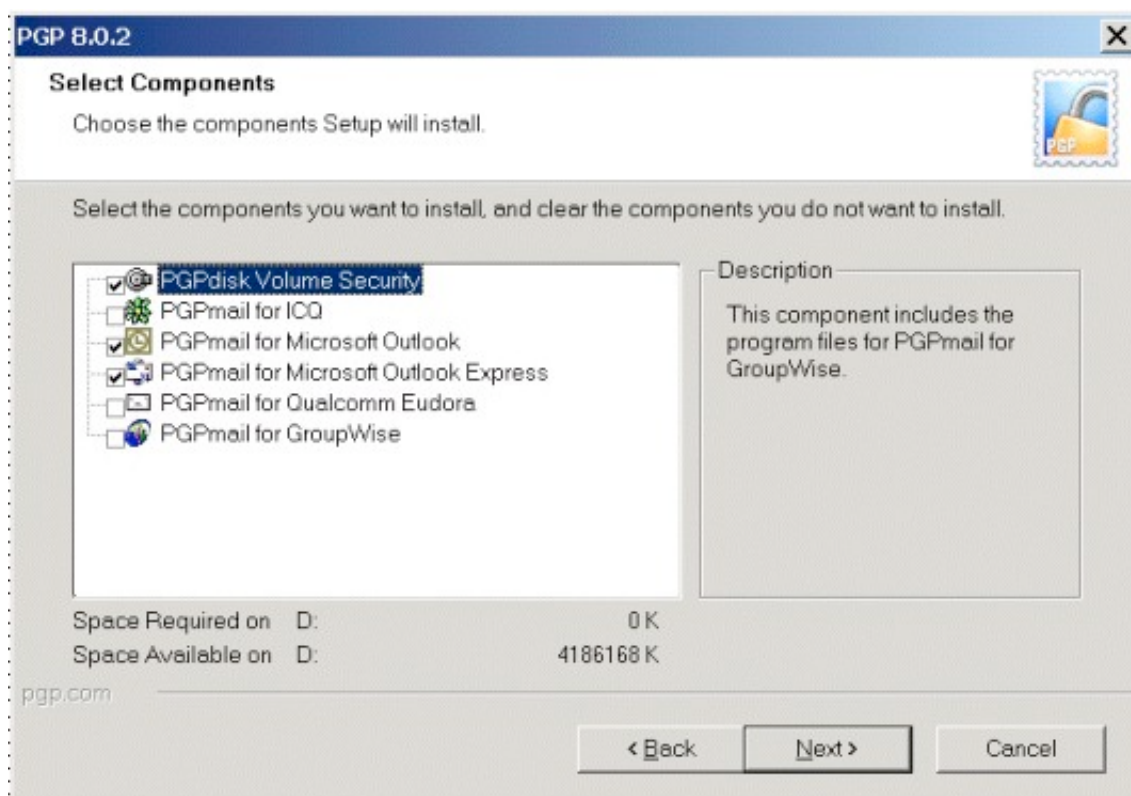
PGP 8.0.2

×

Select Components

Choose the components Setup will install.

PGP

Select the components you want to install, and clear the components you do not want to install.

PGPdisk Volume Security
PGPmail for ICQ
PGPmail for Microsoft Outlook
PGPmail for Microsoft Outlook Express
PGPmail for Qualcomm Eudora
PGPmail for GroupWise

Description

This component includes the program files for PGPmail for GroupWise.

Space Required on D: 0 K
Space Available on D: 4186168 K

pgp.com

< Back
Next >
Cancel